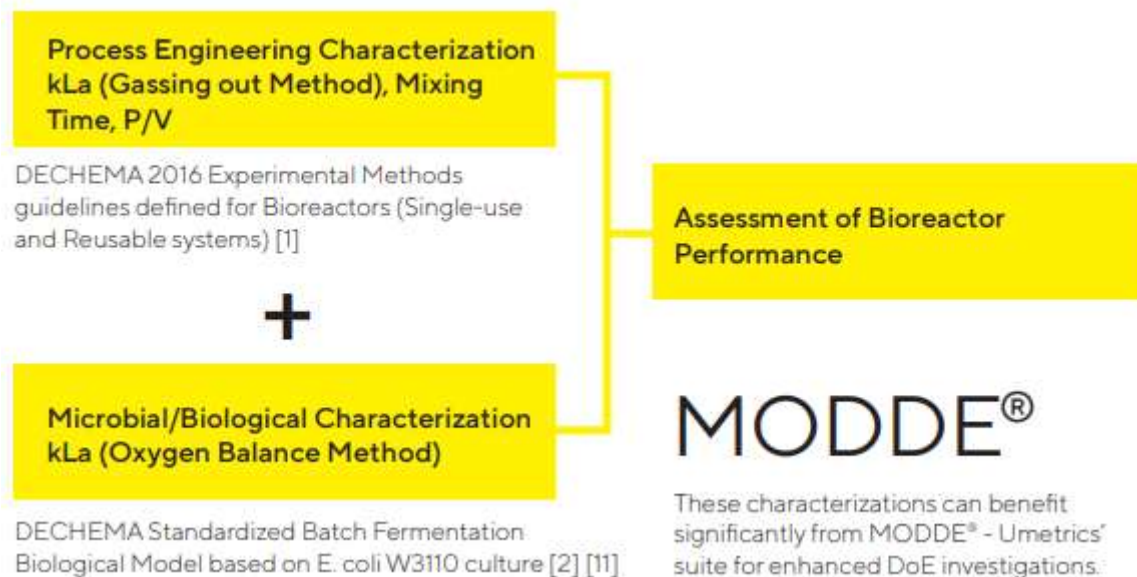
Process Engineering Characterization kLa (Gassing out Method), Mixing Time, P/V

DECHEMA 2016 Experimental Methods guidelines defined for Bioreactors (Single-use and Reusable systems) [1]

+

Microbial/Biological Characterization kLa (Oxygen Balance Method)

DECHEMA Standardized Batch Fermentation Biological Model based on E. coli W3110 culture [2] [11]

Assessment of Bioreactor Performance

MODDE®

These characterizations can benefit significantly from MODDE® - Umetrics' suite for enhanced DoE investigations.